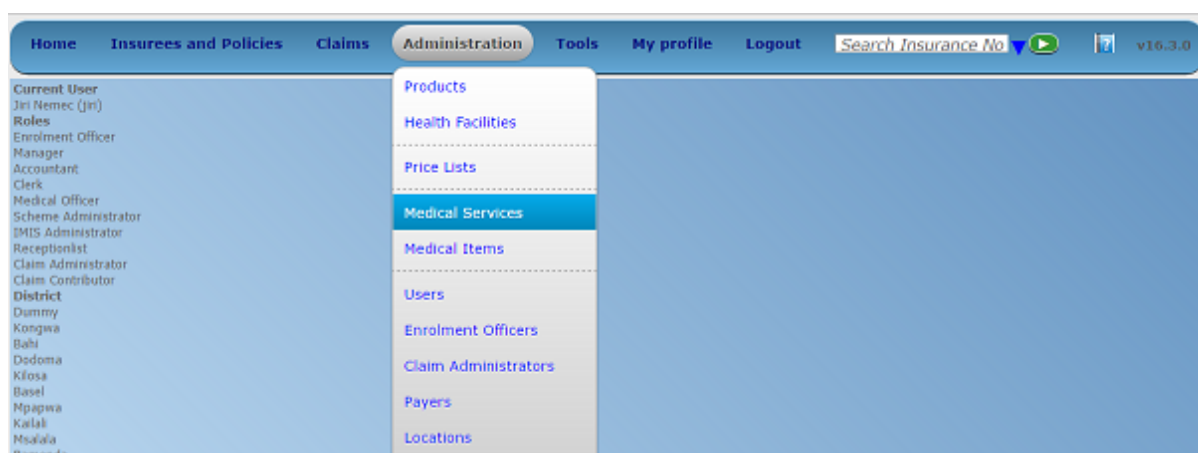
Home Insurees and Policies Claims Administration Tools My profile Logout Search Insurance No ? v16.3.0

Current User
Jiri Nemec (jiri)
Roles
Enrolment Officer
Manager
Accountant
Clerk
Medical Officer
Scheme Administrator
IMIS Administrator
Receptionlist
Claim Administrator
Claim Contributor
District
Dummy
Kongwa
Bahi
Dodoma
Kilosa
Basel
Mpapwa
Kailali
Msalala
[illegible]

Products
Health Facilities
Price Lists
Medical Services
Medical Items
Users
Enrolment Officers
Claim Administrators
Payers
Locations